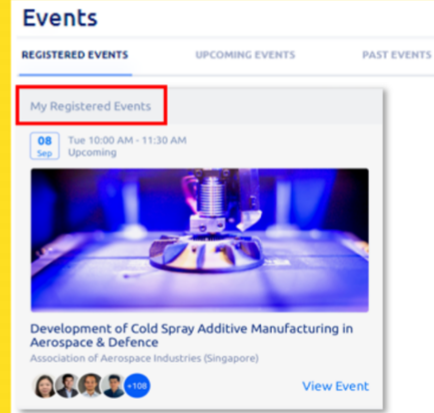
Events

REGISTERED EVENTS
UPCOMING EVENTS
PAST EVENTS

My Registered Events

08
Sep
Tue 10:00 AM - 11:30 AM
Upcoming

Development of Cold Spray Additive Manufacturing in Aerospace & Defence
Association of Aerospace Industries (Singapore)

+108
View Event